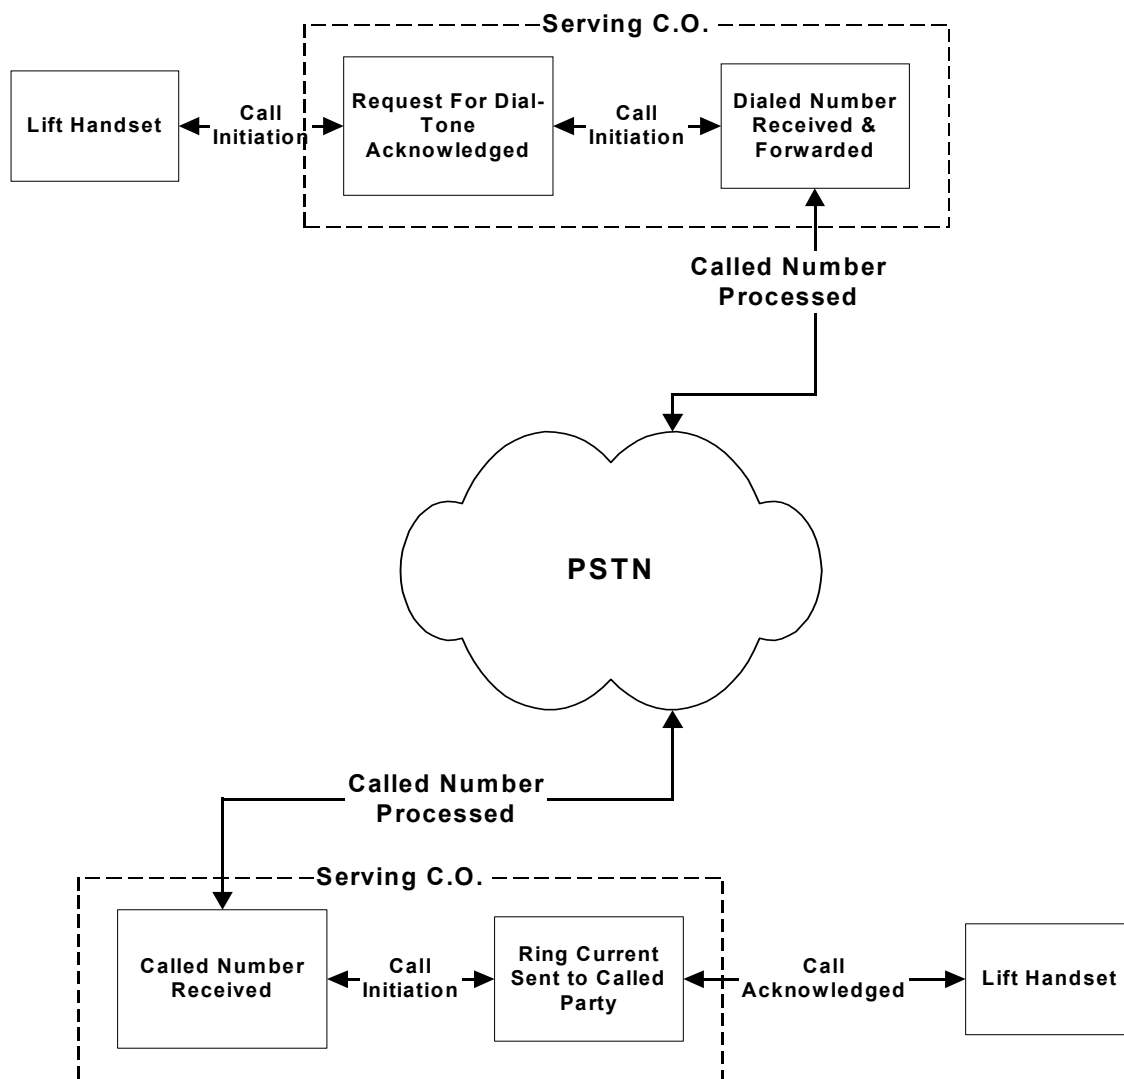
Serving C.O.

Lift Handset

Call Initiation

Request For Dial-Tone Acknowledged

Call Initiation

Dialed Number Received & Forwarded

Called Number Processed

PSTN

Called Number Processed

Serving C.O.

Called Number Received

Call Initiation

Ring Current Sent to Called Party

Call Acknowledged

Lift Handset